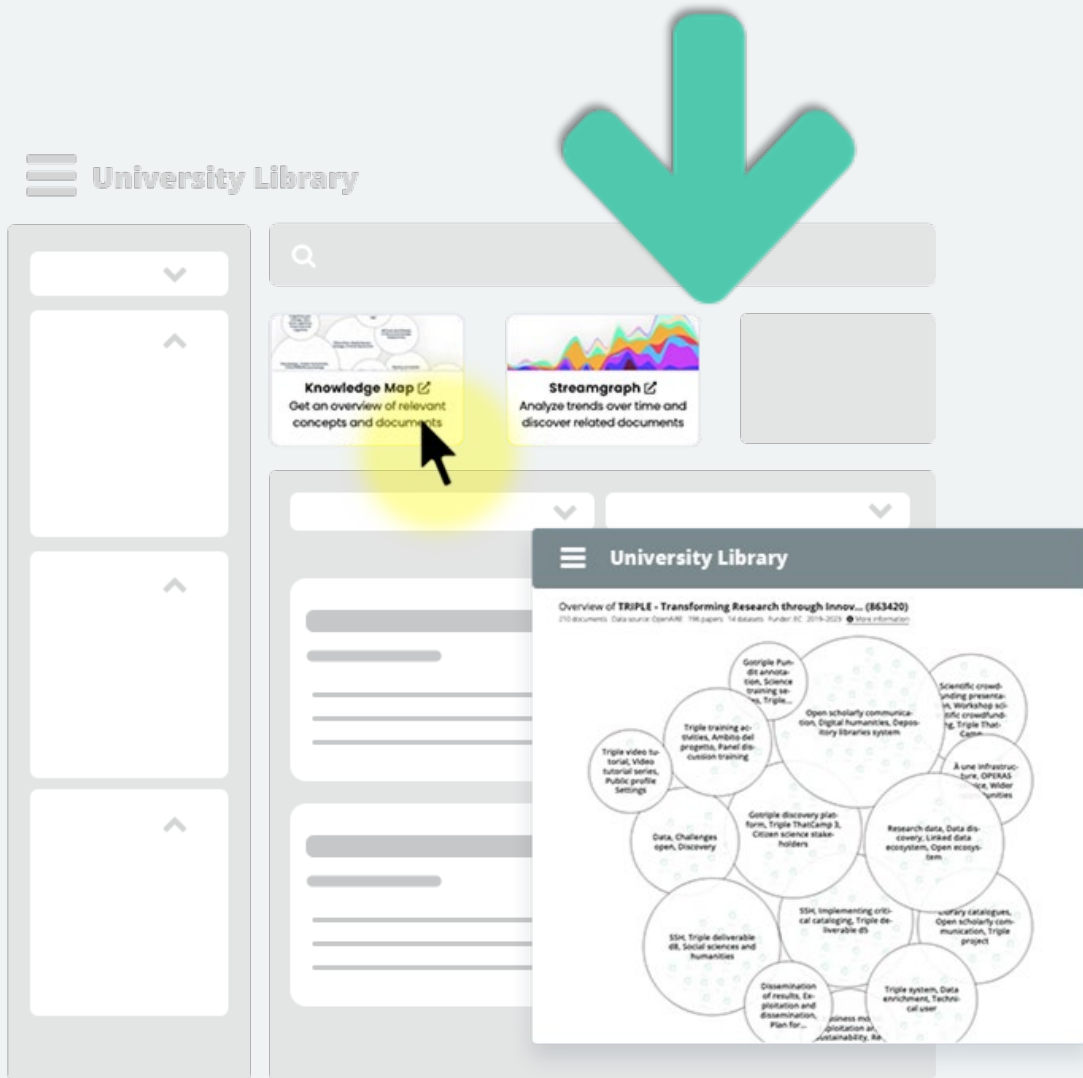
University Library

Knowledge Map

Get an overview of relevant concepts and documents

Streamgraph

Analyze trends over time and discover related documents

University Library

Overview of TRIPLE - Transforming Research through Innov... (863420)

210 documents Data source: OpenAIRE 196 papers 14 datasets Funder: EC 2019-2023 More information

Gotriple Pundit annotation, Science training se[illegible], Triple...

Open scholarly communication, Digital humanities, Depository libraries system

Scientific crowdfunding presentation, Workshop scientific crowdfunding, Triple ThatCamp

Triple training activities, Ambito del progetto, Panel discussion training

Triple video tutorial, Video tutorial series, Public profile Settings

À une infrastructure, OPERAS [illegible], Wider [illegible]

Gotriple discovery platform, Triple ThatCamp 3, Citizen science stakeholders

Data, Challenges open, Discovery

Research data, Data discovery, Linked data ecosystem, Open ecosystem

SSH, Implementing critical cataloging, Triple deliverable d5

SSH, Triple deliverable d8, Social sciences and humanities

Library catalogues, Open scholarly communication, Triple project

Dissemination of results, Exploitation and dissemination, Plan for...

Business mo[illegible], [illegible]ploitation a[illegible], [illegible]stainability, Re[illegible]

Triple system, Data enrichment, Technical user